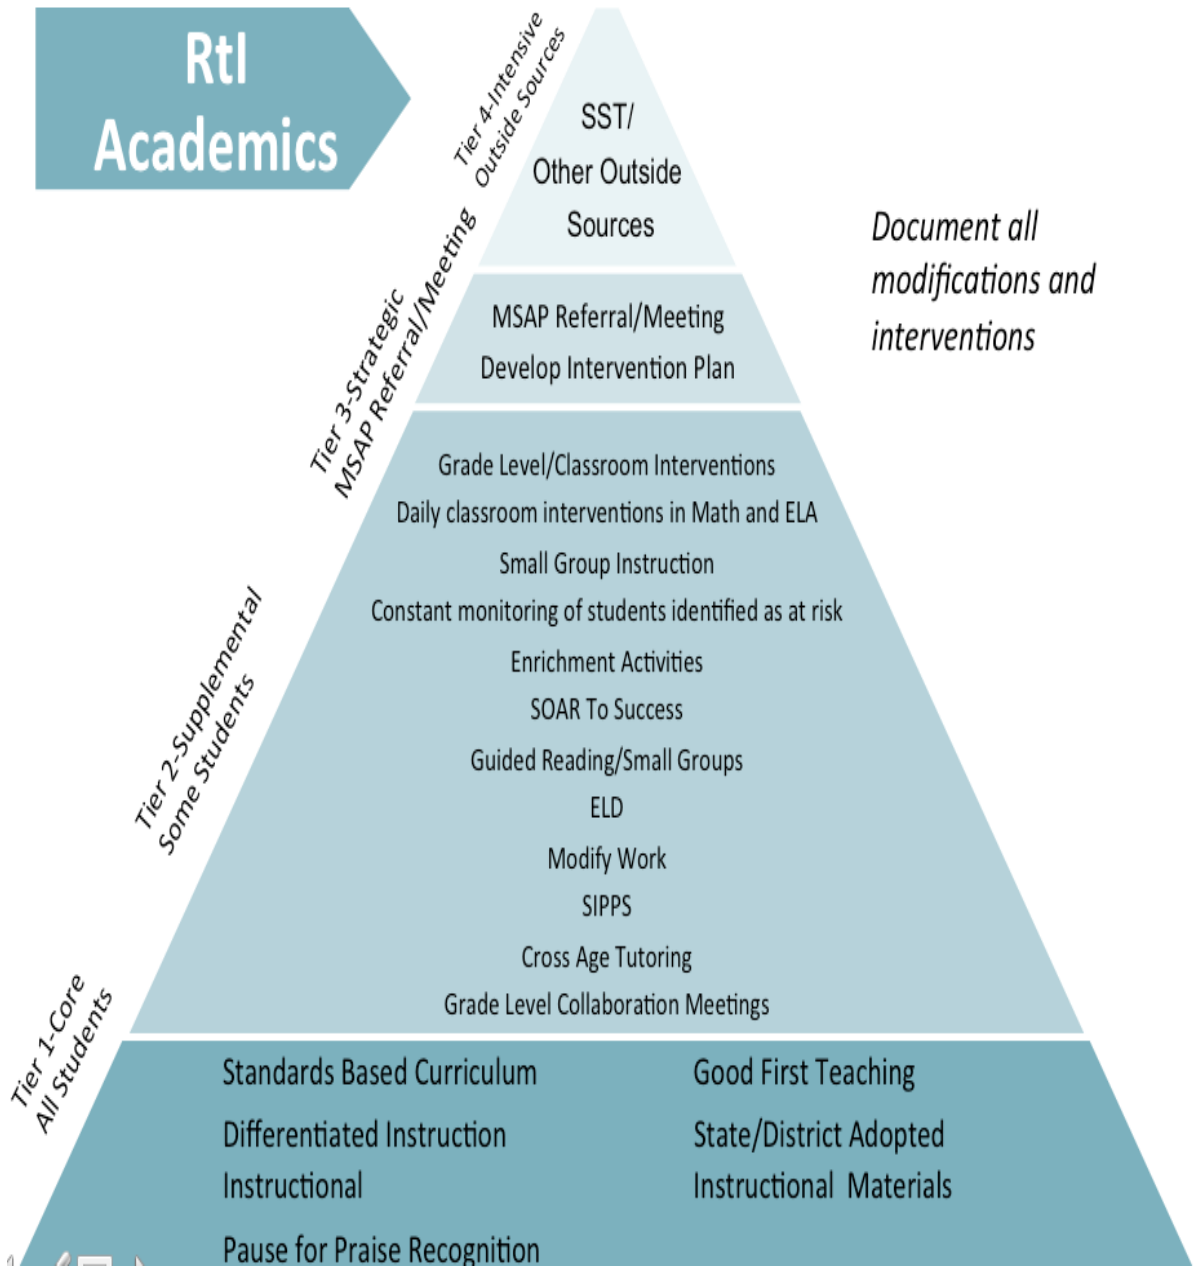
RtI Academics

Tier 4-Intensive
Outside Sources

SST/
Other Outside
Sources

Document all modifications and interventions

Tier 3-Strategic
MSAP Referral/Meeting

MSAP Referral/Meeting
Develop Intervention Plan

Tier 2-Supplemental
Some Students

Grade Level/Classroom Interventions
Daily classroom interventions in Math and ELA
Small Group Instruction
Constant monitoring of students identified as at risk
Enrichment Activities
SOAR To Success
Guided Reading/Small Groups
ELD
Modify Work
SIPPS
Cross Age Tutoring
Grade Level Collaboration Meetings

Tier 1-Core
All Students

Standards Based Curriculum
Differentiated Instruction
Instructional
Pause for Praise Recognition

Good First Teaching
State/District Adopted
Instructional Materials